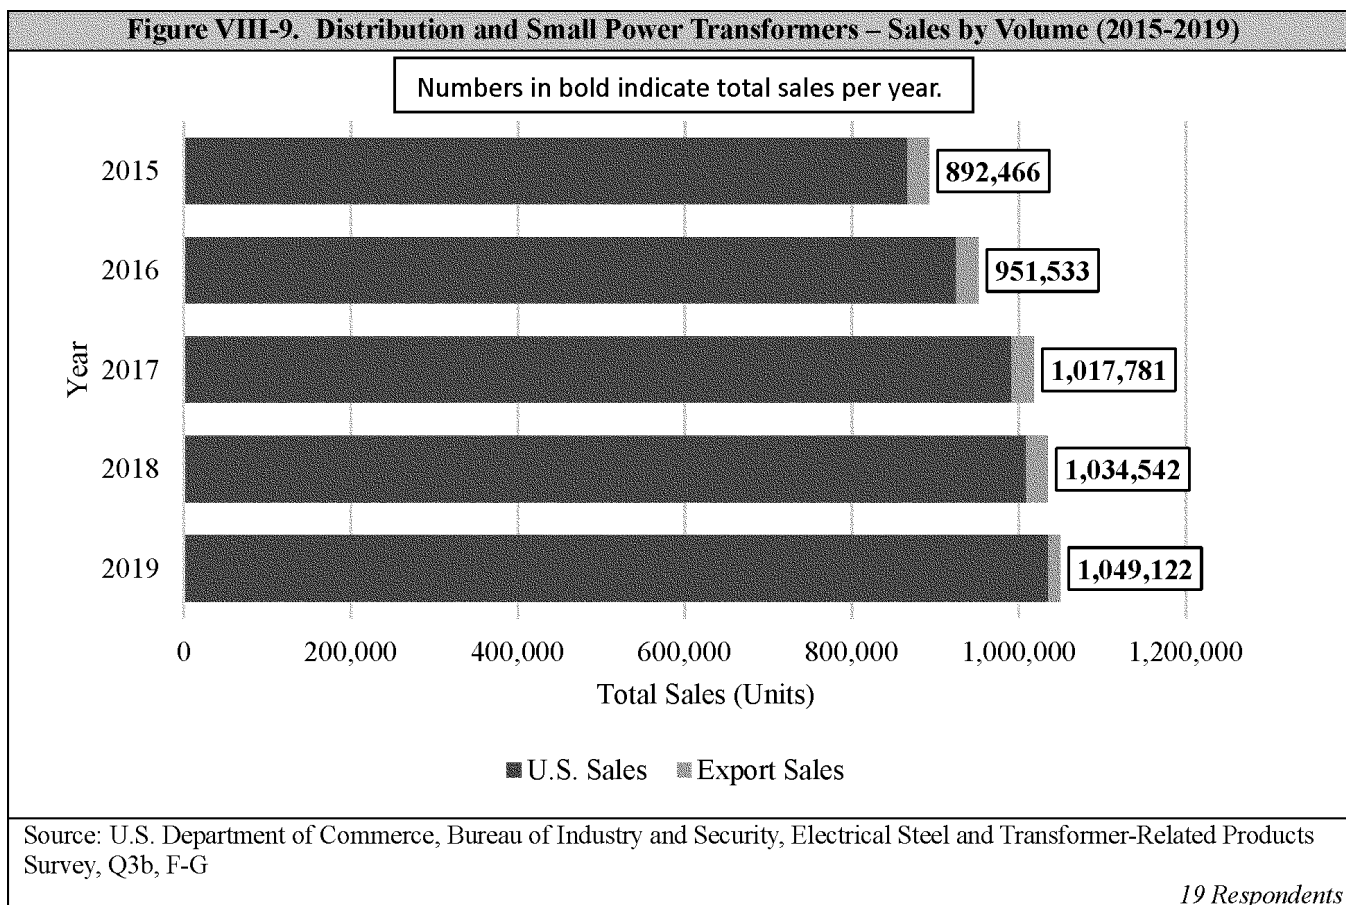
Figure VIII-9. Distribution and Small Power Transformers – Sales by Volume (2015-2019)

Numbers in bold indicate total sales per year.

Year

2015
892,466

2016
951,533

2017
1,017,781

2018
1,034,542

2019
1,049,122

0 200,000 400,000 600,000 800,000 1,000,000 1,200,000

Total Sales (Units)

U.S. Sales Export Sales

Source: U.S. Department of Commerce, Bureau of Industry and Security, Electrical Steel and Transformer-Related Products Survey, Q3b, F-G

19 Respondents